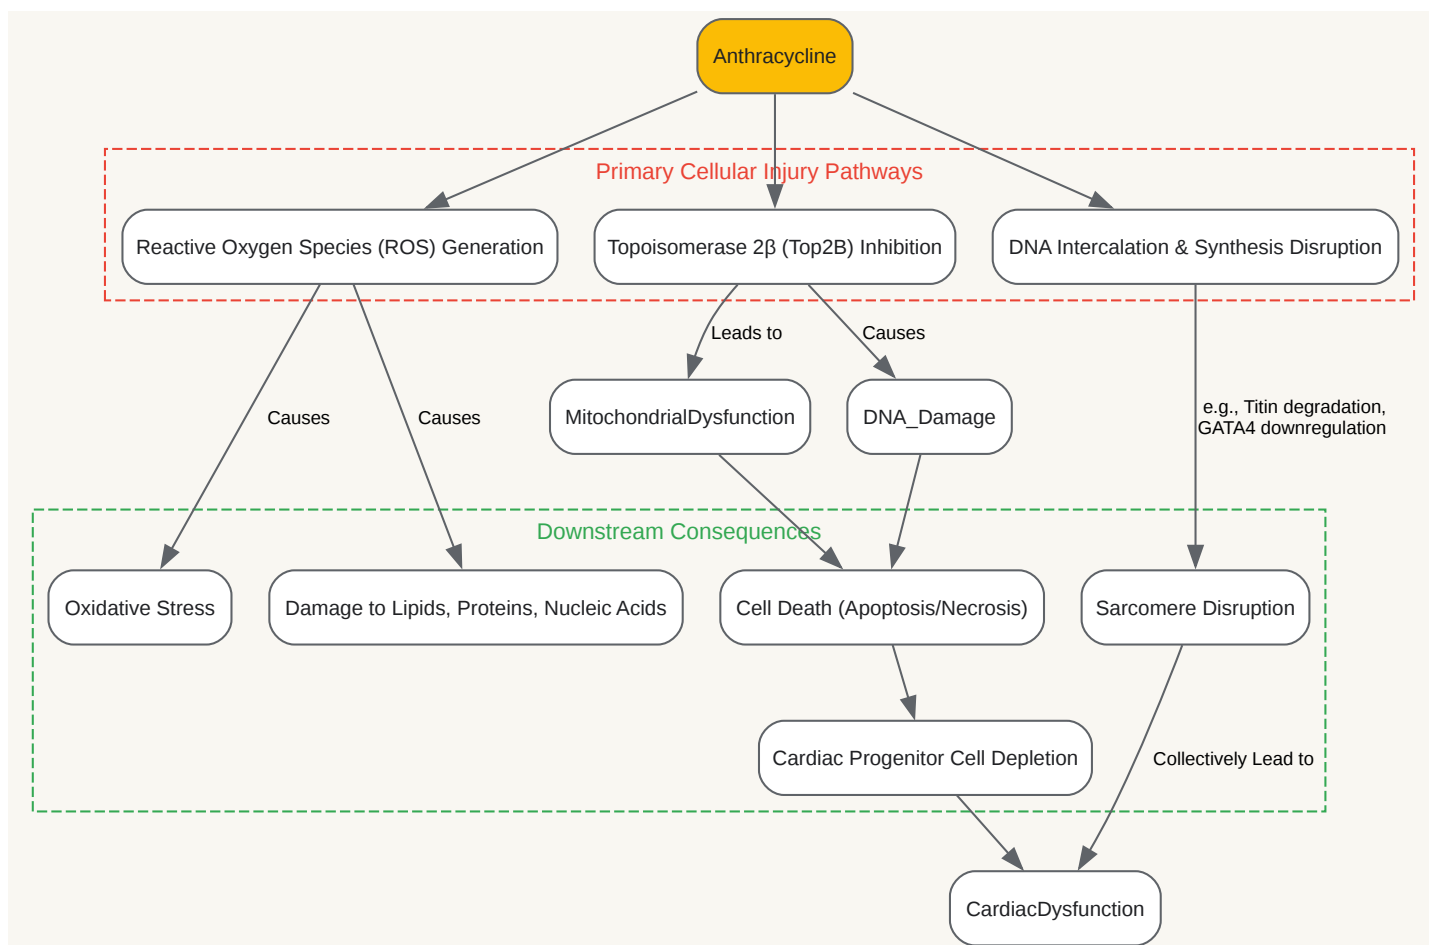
Anthracycline

Primary Cellular Injury Pathways

Reactive Oxygen Species (ROS) Generation

Topoisomerase 2β (Top2B) Inhibition

DNA Intercalation & Synthesis Disruption

Leads to

Causes

MitochondrialDysfunction

DNA_Damage

Causes

Causes

e.g., Titin degradation, GATA4 downregulation

Downstream Consequences

Oxidative Stress

Damage to Lipids, Proteins, Nucleic Acids

Cell Death (Apoptosis/Necrosis)

Sarcomere Disruption

Cardiac Progenitor Cell Depletion

Collectively Lead to

CardiacDysfunction